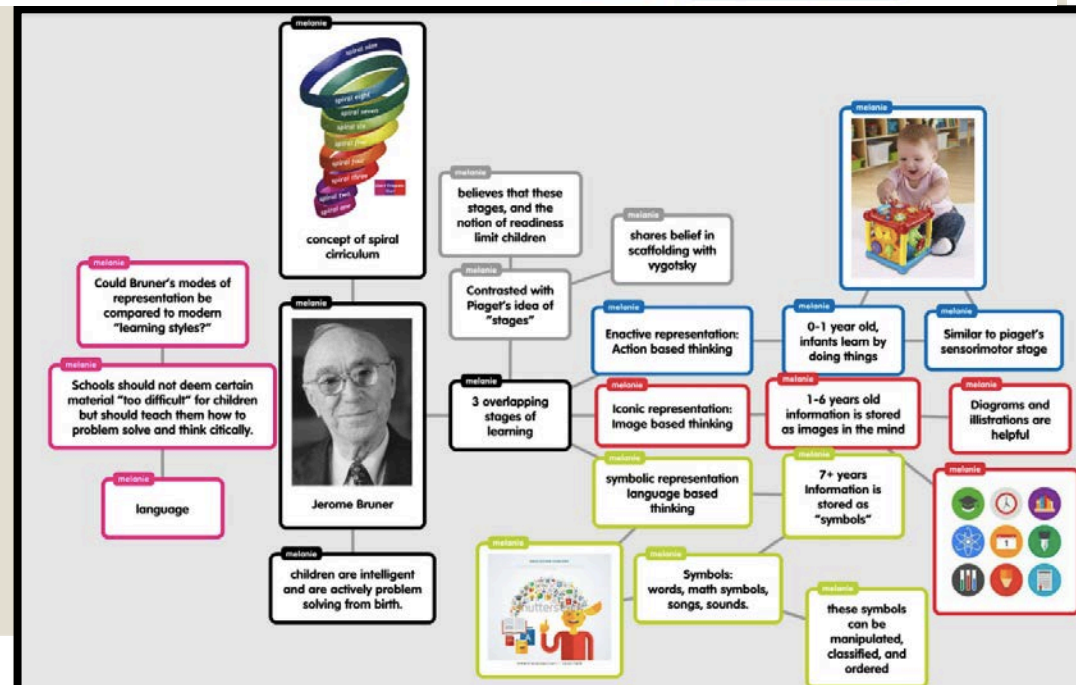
melanie

spiral nine
spiral eight
spiral seven
spiral six
spiral five
spiral four
spiral three
spiral two
spiral one

concept of spiral cirriculum

melanie

Could Bruner's modes of representation be compared to modern "learning styles?"

melanie

Schools should not deem certain material "too difficult" for children but should teach them how to problem solve and think citically.

melanie

language

melanie

Jerome Bruner

melanie

children are intelligent and are actively problem solving from birth.

melanie

believes that these stages, and the notion of readiness limit children

melanie

Contrasted with Piaget's idea of "stages"

melanie

shares belief in scaffolding with vygotsky

melanie

3 overlapping stages of learning

melanie

Enactive representation: Action based thinking

melanie

Iconic representation: Image based thinking

melanie

symbolic representation language based thinking

melanie

melanie

Symbols: words, math symbols, songs, sounds.

melanie

0-1 year old, infants learn by doing things

melanie

Similar to piaget's sensorimotor stage

melanie

1-6 years old information is stored as images in the mind

melanie

Diagrams and illustrations are helpful

melanie

7+ years Information is stored as "symbols"

melanie

melanie

these symbols can be manipulated, classified, and ordered